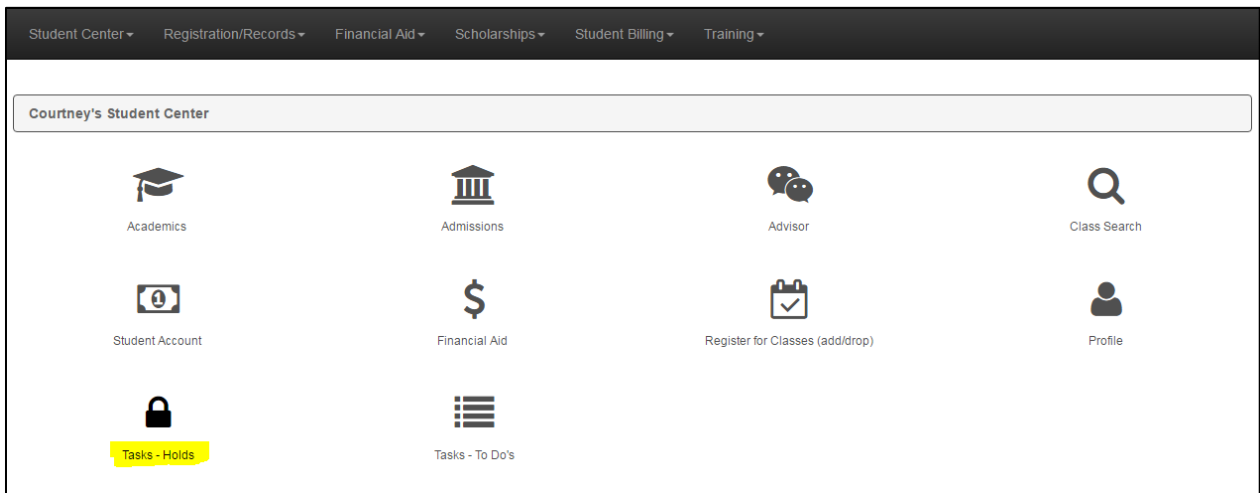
Student Center▾ Registration/Records▾ Financial Aid▾ Scholarships▾ Student Billing▾ Training▾

Courtney's Student Center

Academics

Admissions

Advisor

Class Search

Student Account

Financial Aid

Register for Classes (add/drop)

Profile

Tasks - Holds

Tasks - To Do's